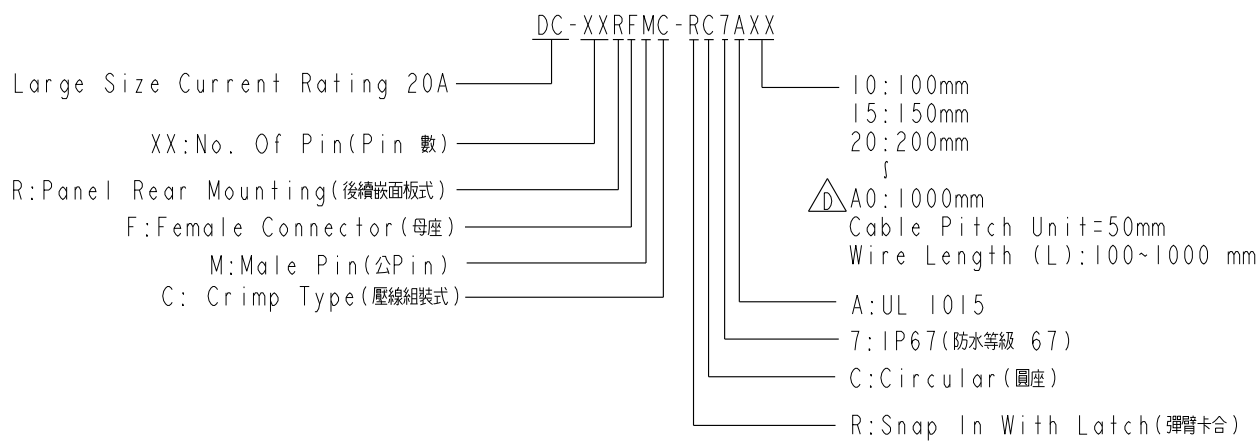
DC-XXRFMC-RC7AXX

Large Size Current Rating 20A

XX:No. Of Pin(Pin 數)

R:Panel Rear Mounting(後鎖嵌面板式)

F:Female Connector(母座)

M:Male Pin(公Pin)

C: Crimp Type(壓線組裝式)

10:100mm
15:150mm
20:200mm
∫
D A0:1000mm
Cable Pitch Unit=50mm
Wire Length (L):100~1000 mm

A:UL 1015

7:IP67(防水等級 67)

C:Circular(圓座)

R:Snap In With Latch(彈臂卡合)